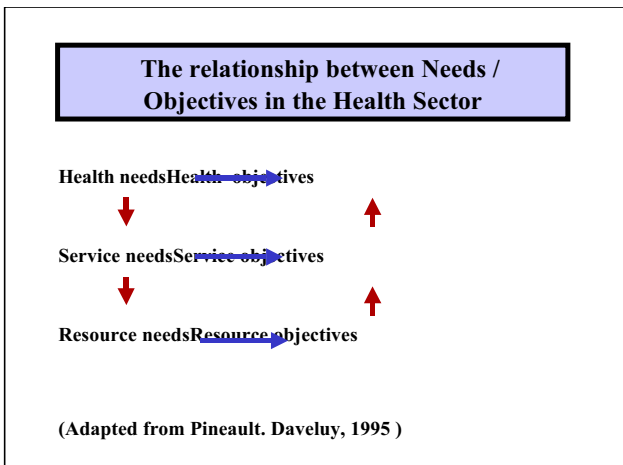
The relationship between Needs / Objectives in the Health Sector

Health needsHealth objectives

Service needsService objectives

Resource needsResource objectives

(Adapted from Pineault. Daveluy, 1995 )